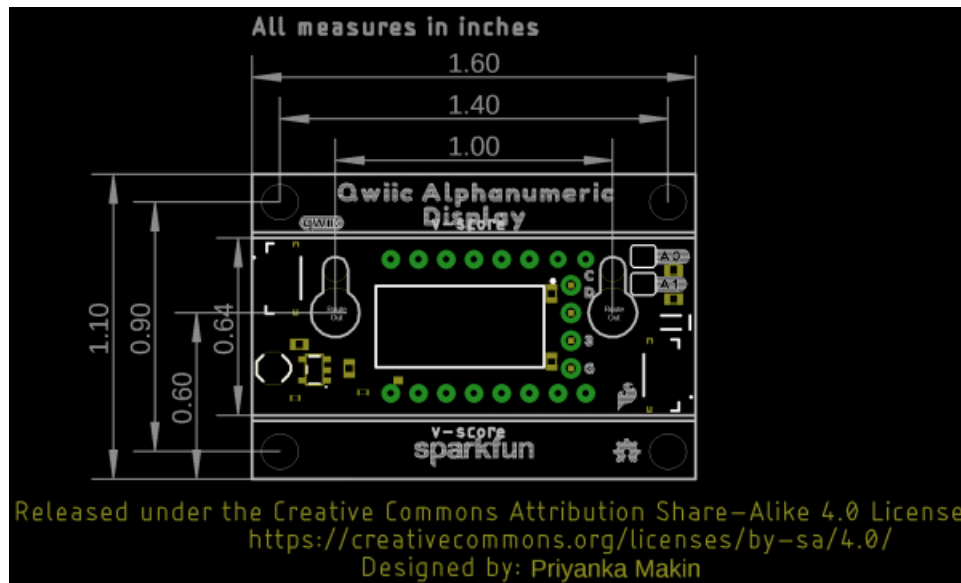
All measures in inches

1.60

1.40

1.00

1.10

0.90

0.64

0.60

Qwiic Alphanumeric Display

QWIIC

V-SCORE

A0

A1

C

D

3

G

Route Out

Route Out

V-SCORE

sparkfun

Released under the Creative Commons Attribution Share-Alike 4.0 License
https://creativecommons.org/licenses/by-sa/4.0/
Designed by: Priyanka Makin